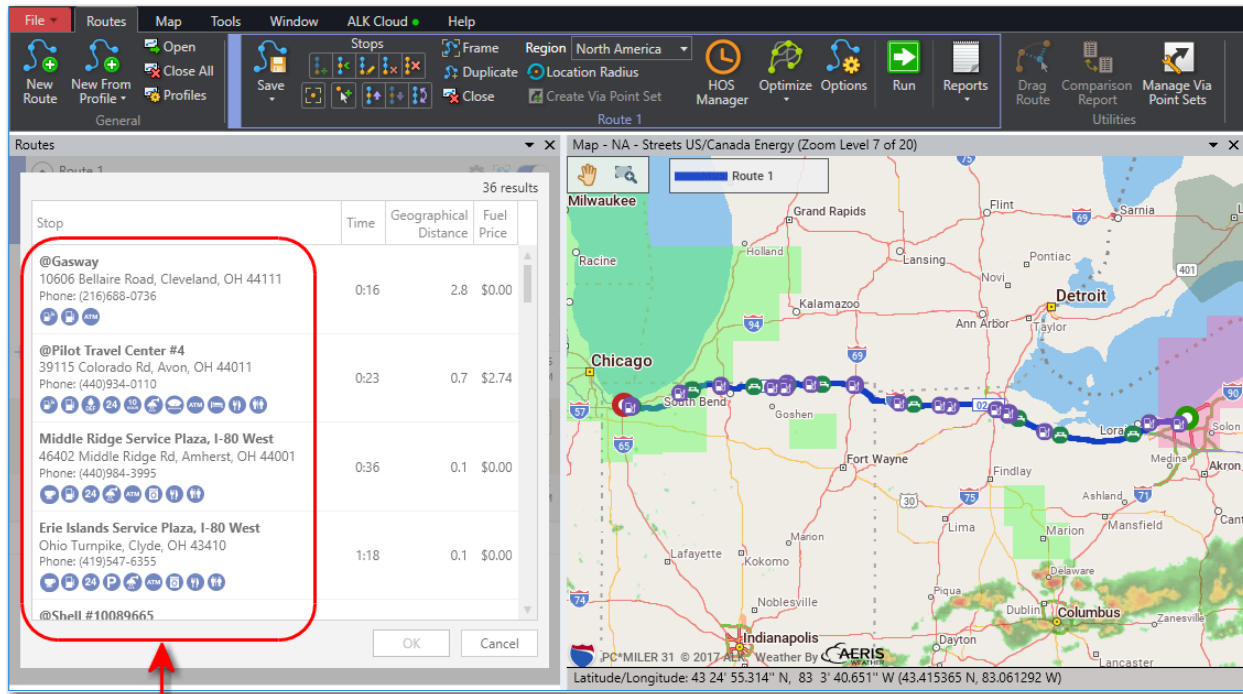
File Routes Map Tools Window ALK Cloud Help

New Route New From Profile Open Close All Profiles General

Save Stops Frame Duplicate Close Region North America Location Radius Create Via Point Set Route 1

HOS Manager Optimize Options Run Reports Drag Route Comparison Report Manage Via Point Sets Utilities

Routes

Route 1

36 results

| Stop | Time | Geographical Distance | Fuel Price |
|---|---|---|---|
| @Gasway 10606 Bellaire Road, Cleveland, OH 44111 Phone: (216)688-0736 | 0:16 | 2.8 | $0.00 |
| @Pilot Travel Center #4 39115 Colorado Rd, Avon, OH 44011 Phone: (440)934-0110 | 0:23 | 0.7 | $2.74 |
| Middle Ridge Service Plaza, I-80 West 46402 Middle Ridge Rd, Amherst, OH 44001 Phone: (440)984-3995 | 0:36 | 0.1 | $0.00 |
| Erie Islands Service Plaza, I-80 West Ohio Turnpike, Clyde, OH 43410 Phone: (419)547-6355 | 1:18 | 0.1 | $0.00 |
| @Shell #10089665 | | | |

OK Cancel

Map - NA - Streets US/Canada Energy (Zoom Level 7 of 20)

Route 1

Milwaukee Grand Rapids Flint Sarnia Holland Lansing Pontiac Racine Novi Detroit Kalamazoo Ann Arbor Taylor Chicago South Bend Goshen Lorain Solon Medina Akron Fort Wayne Findlay Ashland Mansfield Lima Marion Lafayette Kokomo Marion Delaware Noblesville Piqua Columbus Zanesville Indianapolis Dayton Dublin Lancaster Cant

75 69 401 94 69 57 65 02 30 75 71 74

PC*MILER 31 © 2017 ALK Weather By AERIS WEATHER

Latitude/Longitude: 43 24' 55.314'' N, 83 3' 40.651'' W (43.415365 N, 83.061292 W)